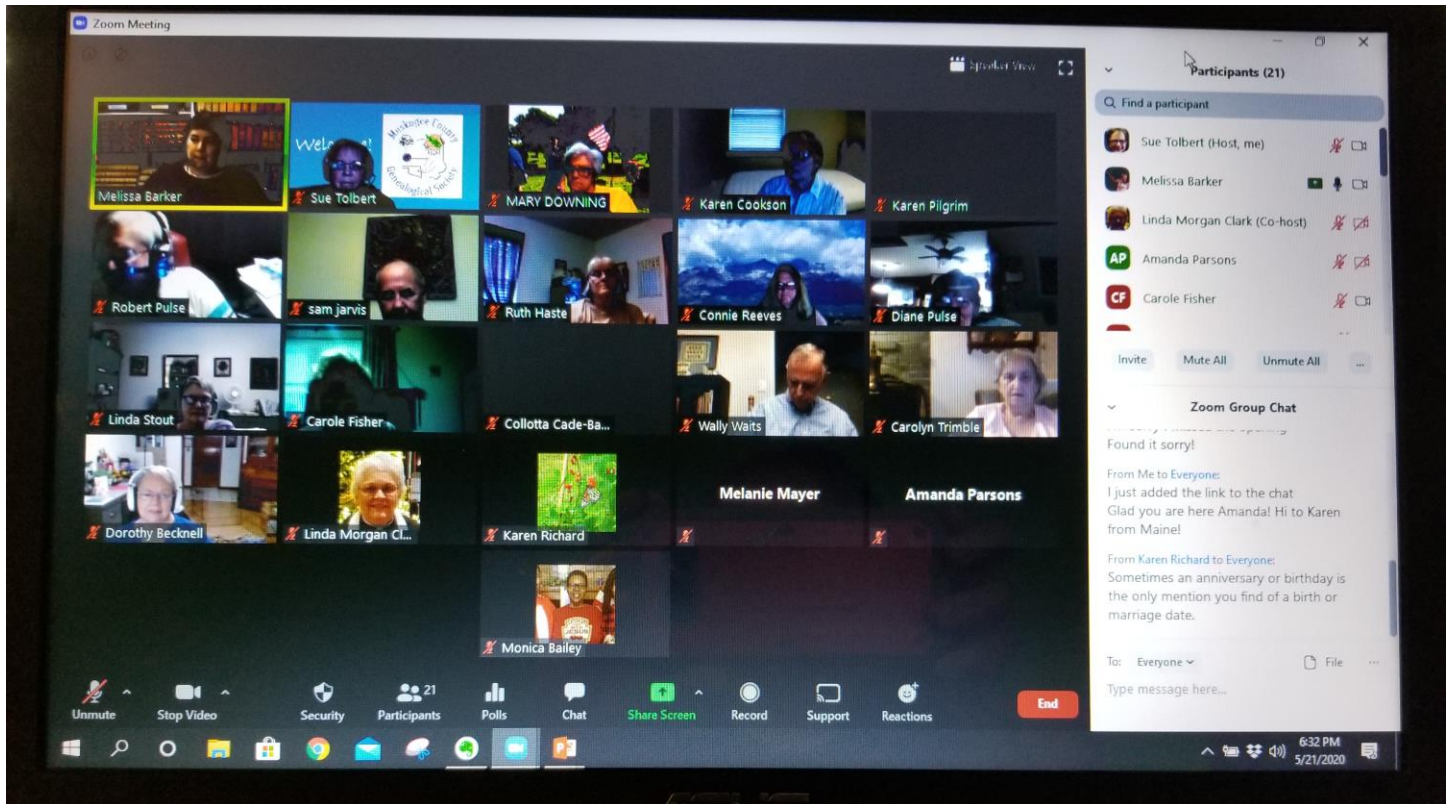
Zoom Meeting

Speaker View

Melissa Barker
Welcome! Muskogee County Genealogical Society
Sue Tolbert
MARY DOWNING
Karen Cookson
Karen Pilgrim
Robert Pulse
sam jarvis
Ruth Haste
Connie Reeves
Diane Pulse
Linda Stout
Carole Fisher
Collotta Cade-Ba...
Wally Waits
Carolyn Trimble
Dorothy Becknell
Linda Morgan Cl...
Karen Richard
Melanie Mayer
Amanda Parsons
Monica Bailey

Participants (21)

Find a participant

Sue Tolbert (Host, me)
Melissa Barker
Linda Morgan Clark (Co-host)
AP Amanda Parsons
CF Carole Fisher

Invite
Mute All
Unmute All
...

Zoom Group Chat

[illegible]
Found it sorry!

From Me to Everyone:
I just added the link to the chat
Glad you are here Amanda! Hi to Karen from Maine!

From Karen Richard to Everyone:
Sometimes an anniversary or birthday is the only mention you find of a birth or marriage date.

To: Everyone
File
...
Type message here...

Unmute
Stop Video
Security
21
Participants
Polls
Chat
Share Screen
Record
Support
Reactions
End

6:32 PM
5/21/2020